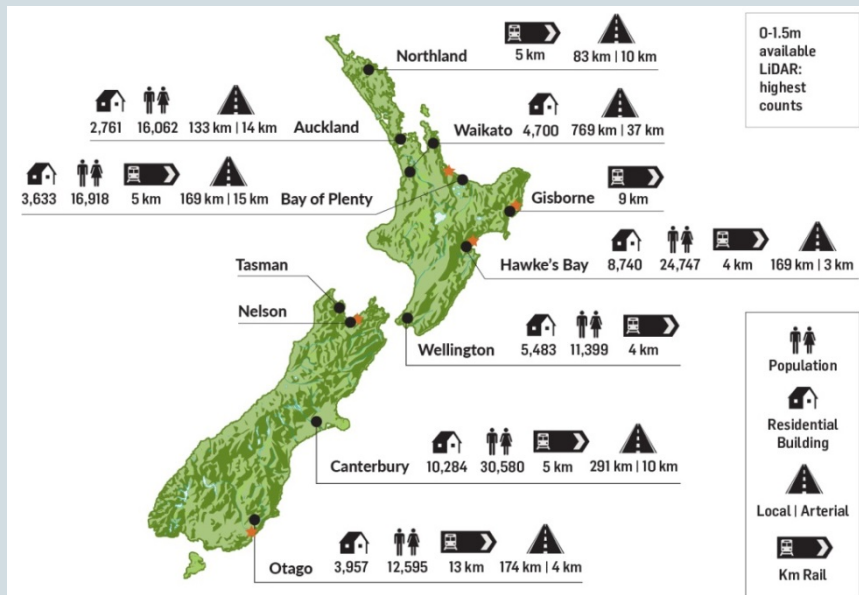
0-1.5m available LiDAR: highest counts

Northland 5 km 83 km | 10 km

2,761 16,062 133 km | 14 km Auckland

Waikato 4,700 769 km | 37 km

3,633 16,918 5 km 169 km | 15 km Bay of Plenty

Gisborne 9 km

Hawke's Bay 8,740 24,747 4 km 169 km | 3 km

Tasman

Nelson

Wellington 5,483 11,399 4 km

Canterbury 10,284 30,580 5 km 291 km | 10 km

Otago 3,957 12,595 13 km 174 km | 4 km

Population

Residential Building

Local | Arterial

Km Rail